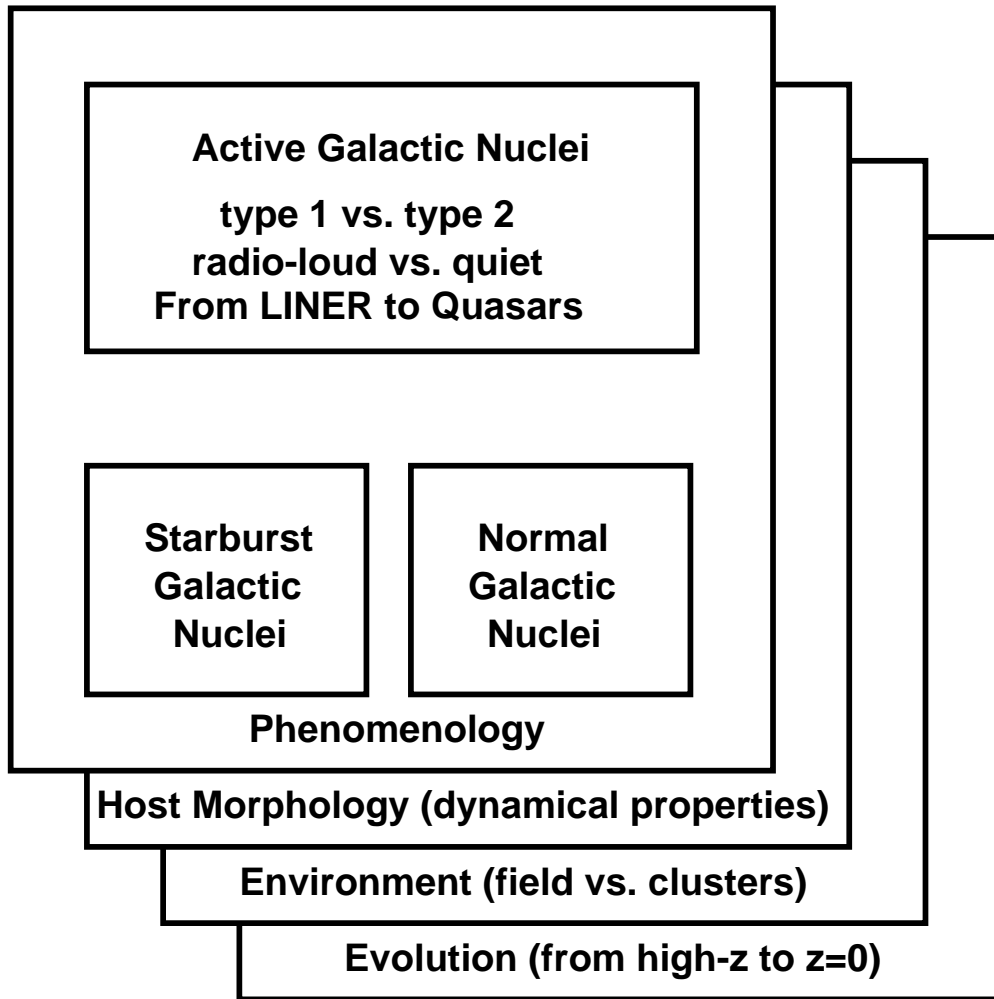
Active Galactic Nuclei

type 1 vs. type 2
radio-loud vs. quiet
From LINER to Quasars

Starburst Galactic Nuclei

Normal Galactic Nuclei

Phenomenology

Host Morphology (dynamical properties)

Environment (field vs. clusters)

Evolution (from high-z to z=0)